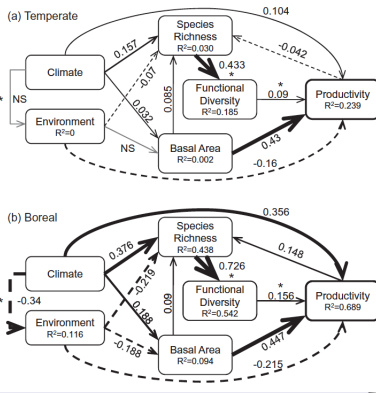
(a) Temperate

0.104

Species Richness $R^2$=0.030

0.157

-0.042

Climate

-0.07

NS

0.032

0.085

0.433
*

Functional Diversity $R^2$=0.185

*
0.09

Productivity $R^2$=0.239

*

Environment $R^2$=0

NS

Basal Area $R^2$=0.002

0.43

-0.16

(b) Boreal

0.356

Species Richness $R^2$=0.438

0.376

0.148

Climate

-0.219

0.726
*

-0.34

0.09

Functional Diversity $R^2$=0.542

*
0.156

Productivity $R^2$=0.689

*

0.188

Environment $R^2$=0.116

-0.188

Basal Area $R^2$=0.094

0.447

-0.215